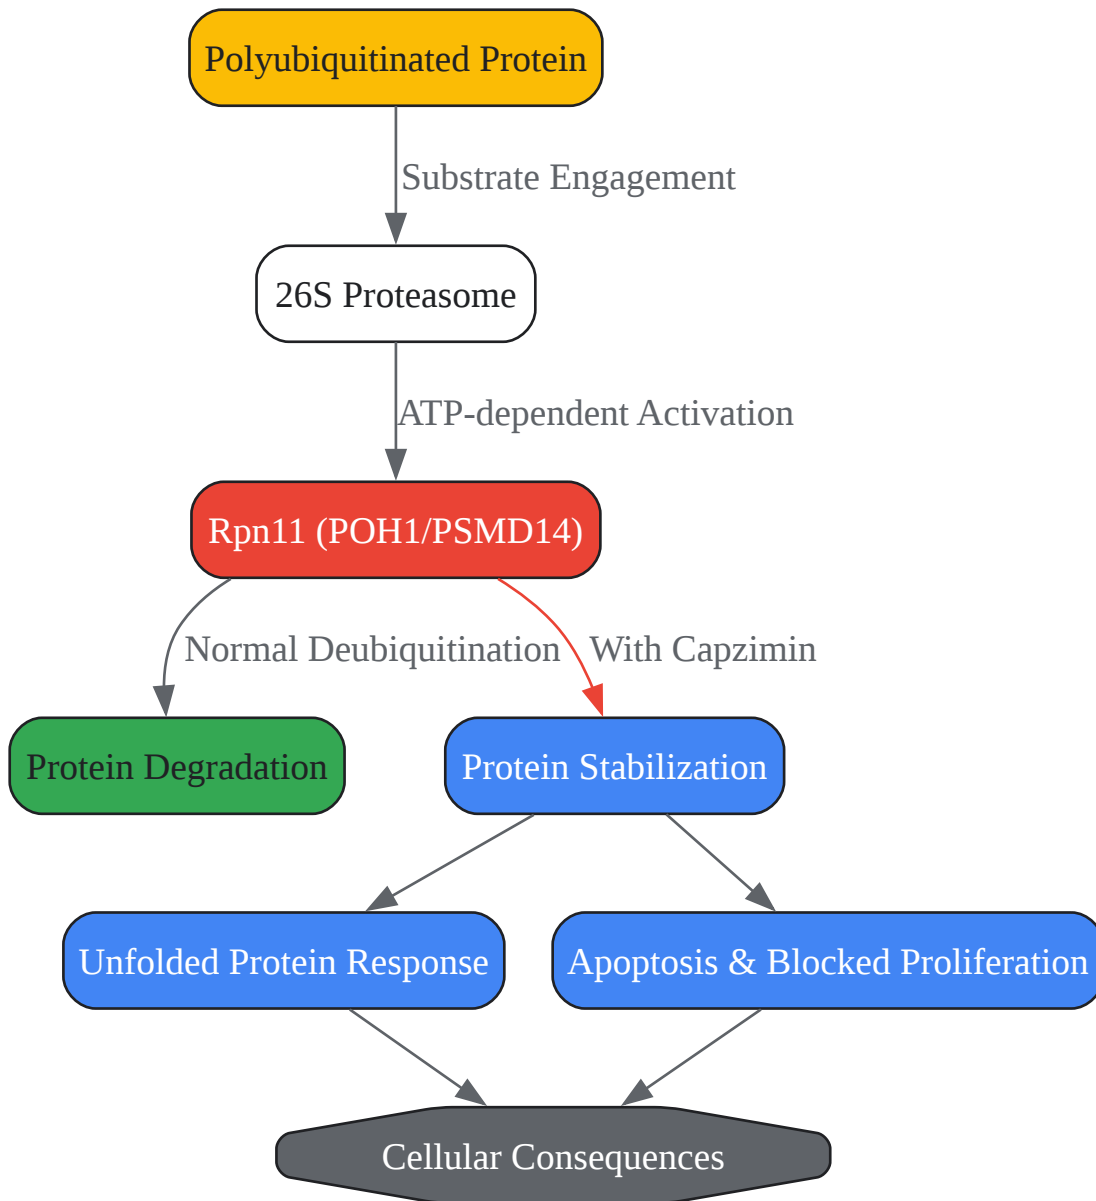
Polyubiquitinated Protein

Substrate Engagement

26S Proteasome

ATP-dependent Activation

Rpn11 (POH1/PSMD14)

Normal Deubiquitination

With Capzimin

Protein Degradation

Protein Stabilization

Unfolded Protein Response

Apoptosis & Blocked Proliferation

Cellular Consequences